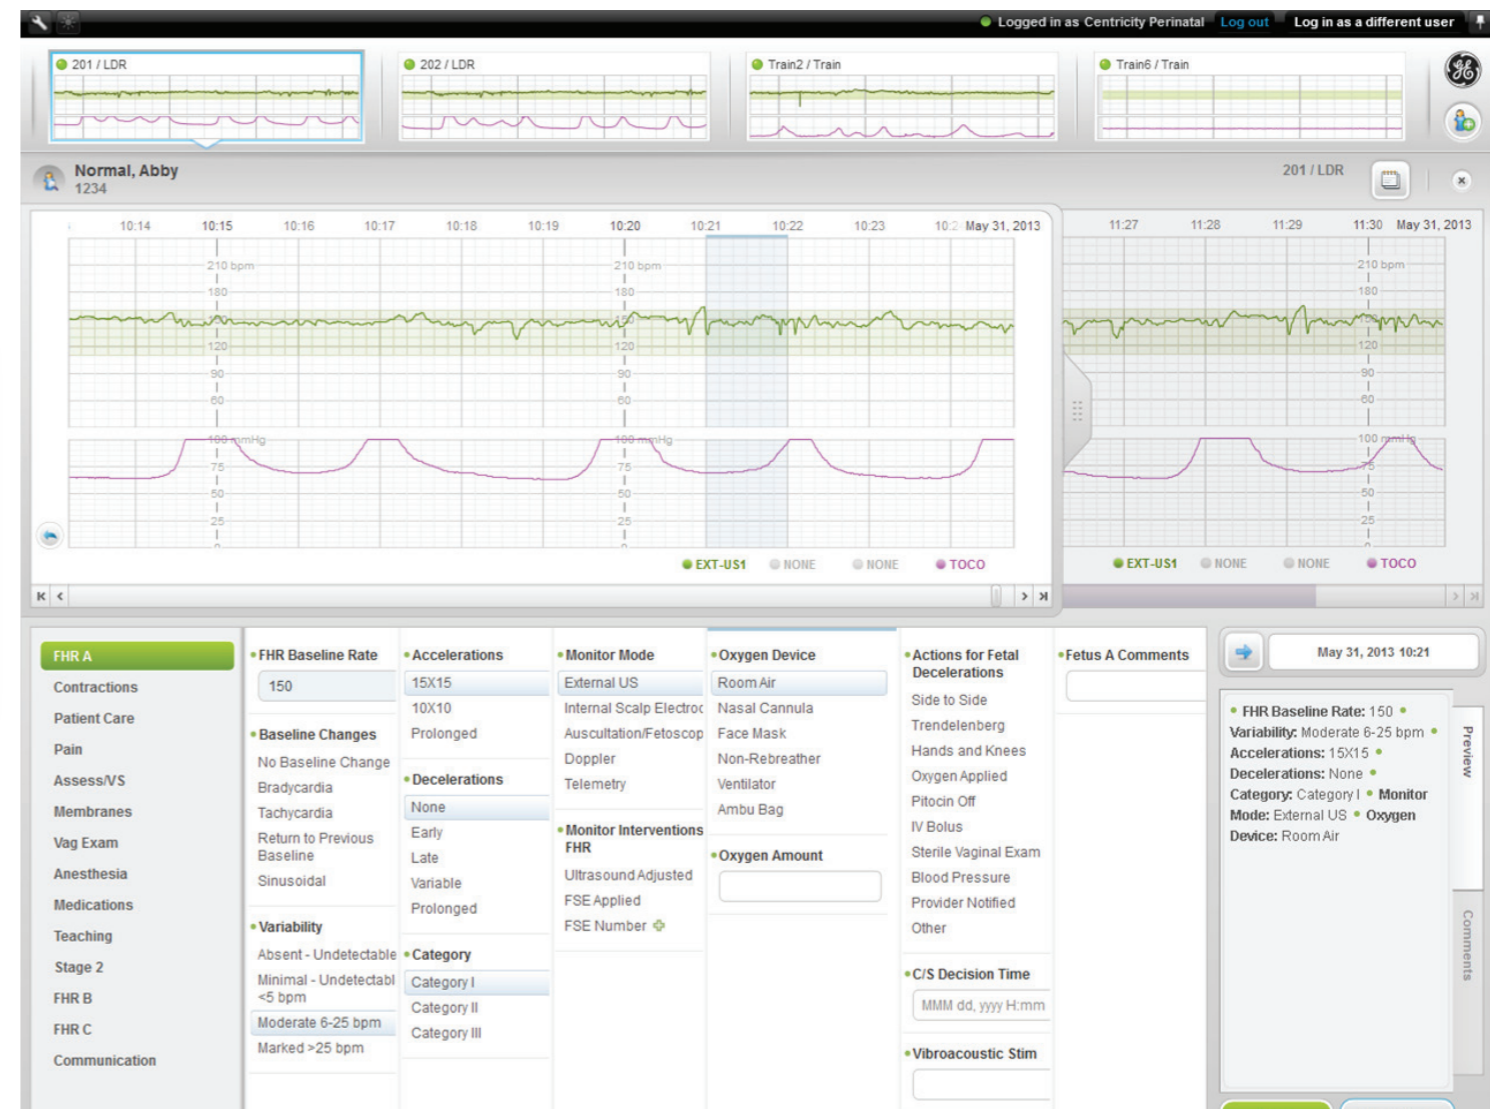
Logged in as Centricity Perinatal Log out Log in as a different user

201 / LDR
202 / LDR
Train2 / Train
Train6 / Train

Normal, Abby
1234

201 / LDR

10:14 10:15 10:16 10:17 10:18 10:19 10:20 10:21 10:22 10:23 10:2 May 31, 2013

210 bpm
180
120
90
60
100 mmHg
75
50
25

EXT-US1 NONE NONE TOCO

11:27 11:28 11:29 11:30 May 31, 2013

210 bpm
180
120
90
60
100 mmHg
75
50
25

EXT-US1 NONE NONE TOCO

FHR A
Contractions
Patient Care
Pain
Assess/VS
Membranes
Vag Exam
Anesthesia
Medications
Teaching
Stage 2
FHR B
FHR C
Communication

• FHR Baseline Rate
150

• Baseline Changes
No Baseline Change
Bradycardia
Tachycardia
Return to Previous Baseline
Sinusoidal

• Variability
Absent - Undetectable
Minimal - Undetectabl <5 bpm
Moderate 6-25 bpm
Marked >25 bpm

• Accelerations
15X15
10X10
Prolonged

• Decelerations
None
Early
Late
Variable
Prolonged

• Category
Category I
Category II
Category III

• Monitor Mode
External US
Internal Scalp Electroc
Auscultation/Fetoscop
Doppler
Telemetry

• Monitor Interventions FHR
Ultrasound Adjusted
FSE Applied
FSE Number

• Oxygen Device
Room Air
Nasal Cannula
Face Mask
Non-Rebreather
Ventilator
Ambu Bag

• Oxygen Amount

• Actions for Fetal Decelerations
Side to Side
Trendelenberg
Hands and Knees
Oxygen Applied
Pitocin Off
IV Bolus
Sterile Vaginal Exam
Blood Pressure
Provider Notified
Other

• C/S Decision Time
MMM dd, yyyy H:mm

• Vibroacoustic Stim

• Fetus A Comments

May 31, 2013 10:21

• FHR Baseline Rate: 150 • Variability: Moderate 6-25 bpm • Accelerations: 15X15 • Decelerations: None • Category: Category I • Monitor Mode: External US • Oxygen Device: Room Air

Preview
Comments